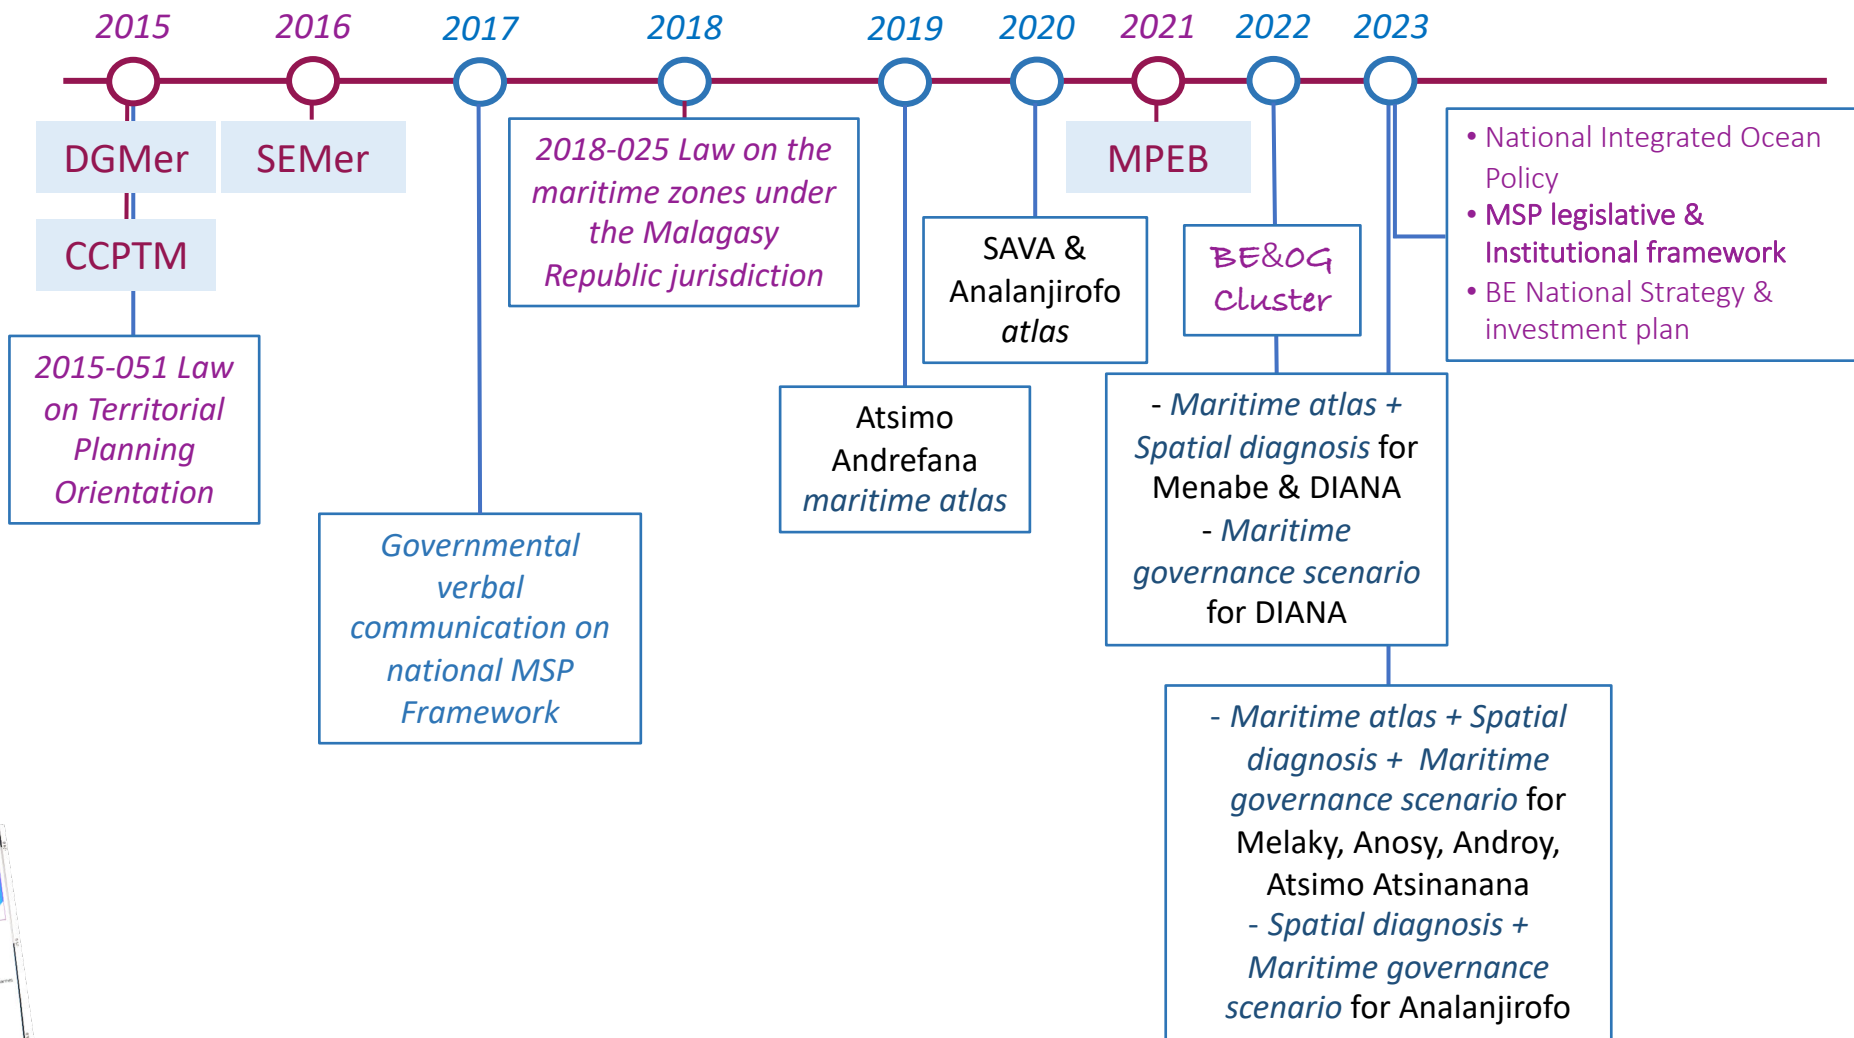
2015 2016 2017 2018 2019 2020 2021 2022 2023

DGMer

CCPTM

2015-051 Law on Territorial Planning Orientation

SEMer

Governmental verbal communication on national MSP Framework

2018-025 Law on the maritime zones under the Malagasy Republic jurisdiction

Atsimo Andrefana maritime atlas

SAVA & Analanjirofo atlas

MPEB

BE&OG Cluster

- Maritime atlas + Spatial diagnosis for Menabe & DIANA
- Maritime governance scenario for DIANA

- Maritime atlas + Spatial diagnosis + Maritime governance scenario for Melaky, Anosy, Androy, Atsimo Atsinanana
- Spatial diagnosis + Maritime governance scenario for Analanjirofo

• National Integrated Ocean Policy
• MSP legislative & Institutional framework
• BE National Strategy & investment plan